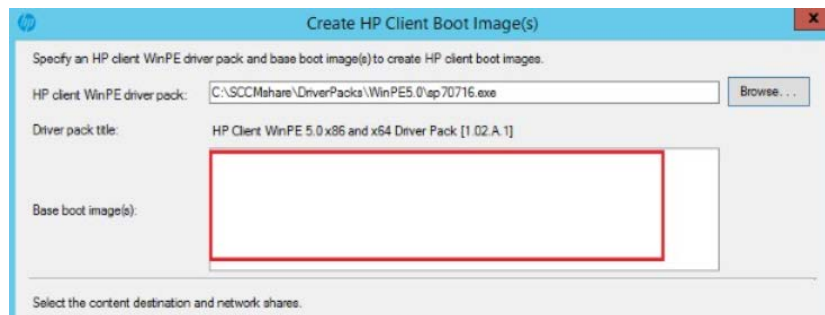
Create HP Client Boot Image(s)

Specify an HP client WinPE driver pack and base boot image(s) to create HP client boot images.

HP client WinPE driver pack: C:\SCCMshare\DriverPacks\WinPE5.0\sp70716.exe Browse...

Driver pack title: HP Client WinPE 5.0 x86 and x64 Driver Pack [1.02.A.1]

Base boot image(s):

Select the content destination and network shares.